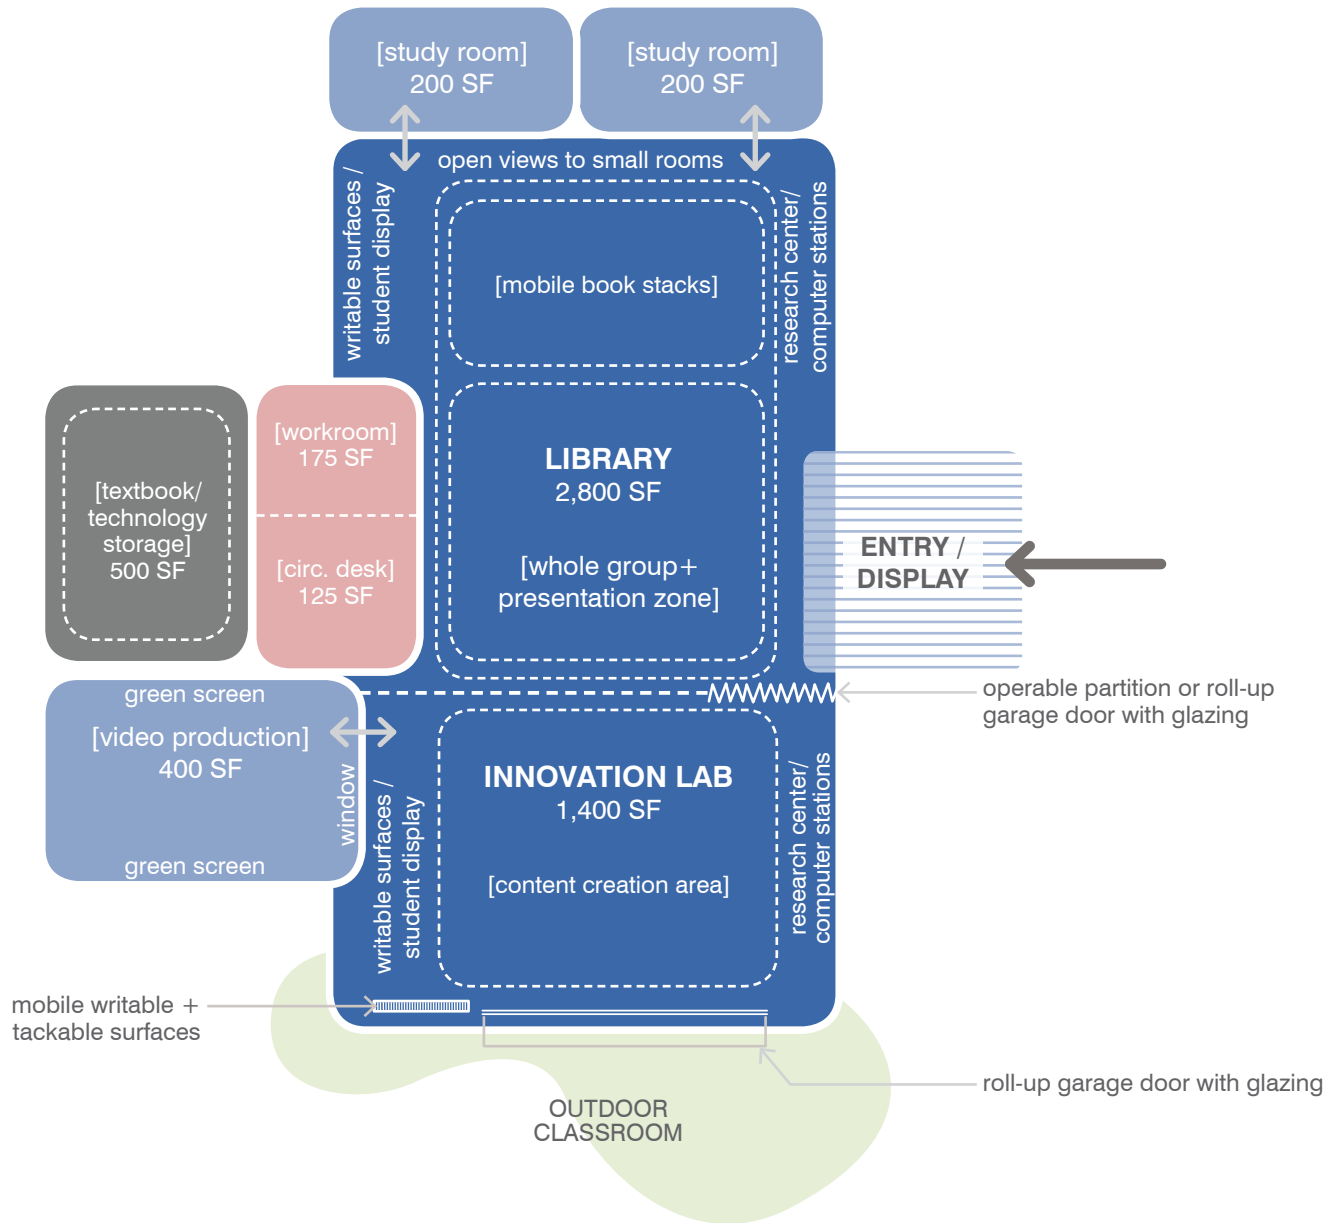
[study room]
200 SF

[study room]
200 SF

open views to small rooms

writable surfaces / student display

research center/ computer stations

[mobile book stacks]

[textbook/ technology storage]
500 SF

[workroom]
175 SF

[circ. desk]
125 SF

LIBRARY
2,800 SF

[whole group+ presentation zone]

ENTRY / DISPLAY

operable partition or roll-up garage door with glazing

green screen

[video production]
400 SF

window

green screen

writable surfaces / student display

INNOVATION LAB
1,400 SF

[content creation area]

research center/ computer stations

mobile writable + tackable surfaces

roll-up garage door with glazing

OUTDOOR CLASSROOM